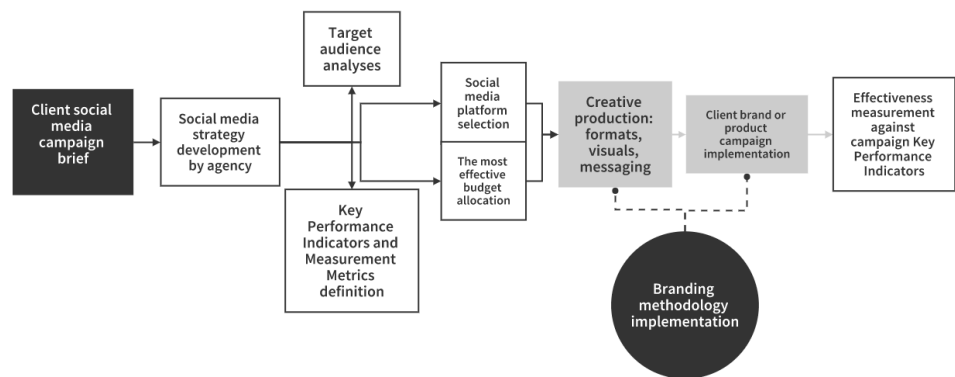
Target audience analyses

Client social media campaign brief

Social media strategy development by agency

Key Performance Indicators and Measurement Metrics definition

Social media platform selection

The most effective budget allocation

Creative production: formats, visuals, messaging

Client brand or product campaign implementation

Effectiveness measurement against campaign Key Performance Indicators

Branding methodology implementation